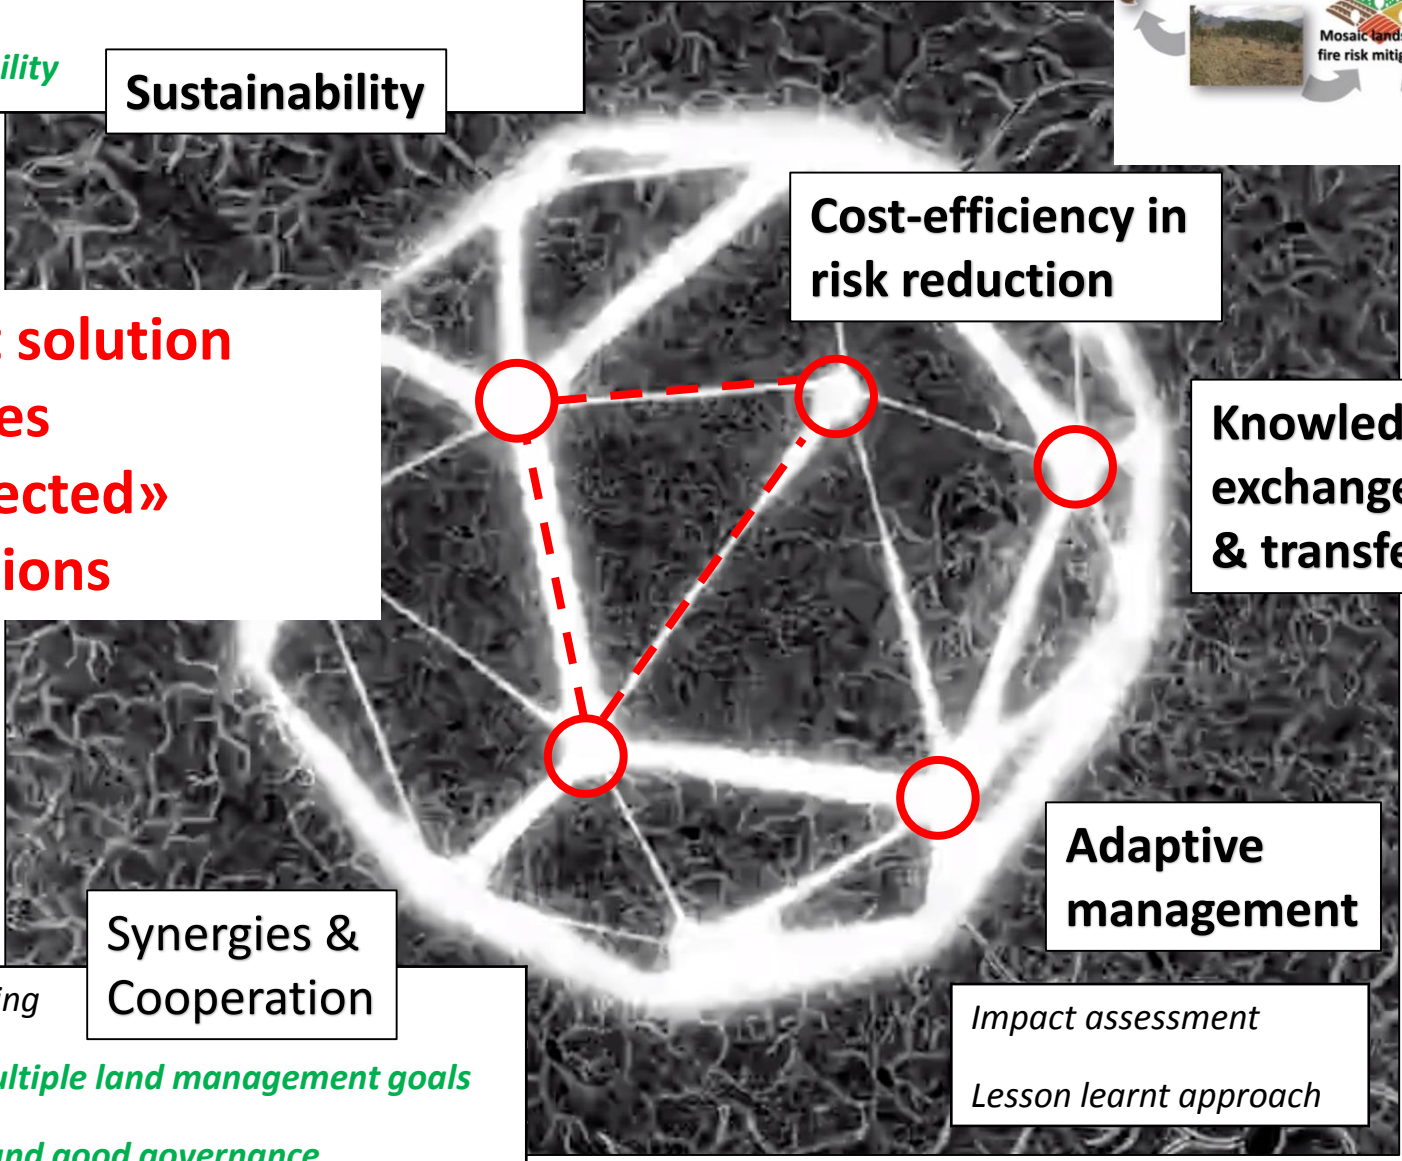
ility

Sustainability

Mosaic lands
fire risk mitig

Cost-efficiency in risk reduction

solution
es
ected»
ions

Knowled
exchange
& transfe

Adaptive management

Synergies & Cooperation

ing

ultiple land management goals

nd good governance

Impact assessment

Lesson learnt approach